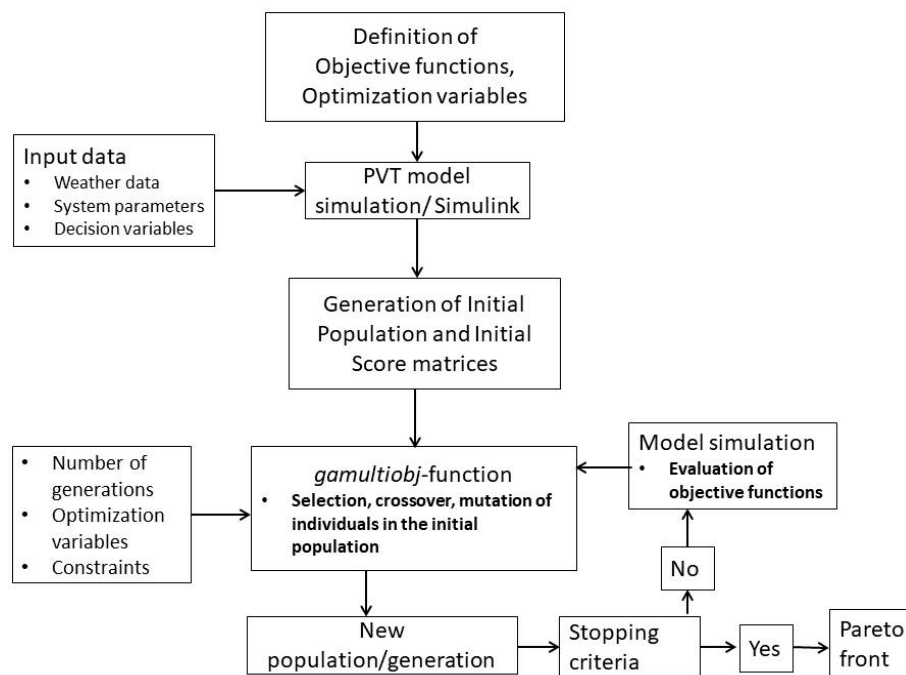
Definition of Objective functions, Optimization variables

Input data
• Weather data
• System parameters
• Decision variables

PVT model simulation/ Simulink

Generation of Initial Population and Initial Score matrices

• Number of generations
• Optimization variables
• Constraints

*gamultiobj*-function
• **Selection, crossover, mutation of individuals in the initial population**

Model simulation
• **Evaluation of objective functions**

No

New population/generation

Stopping criteria

Yes

Pareto front